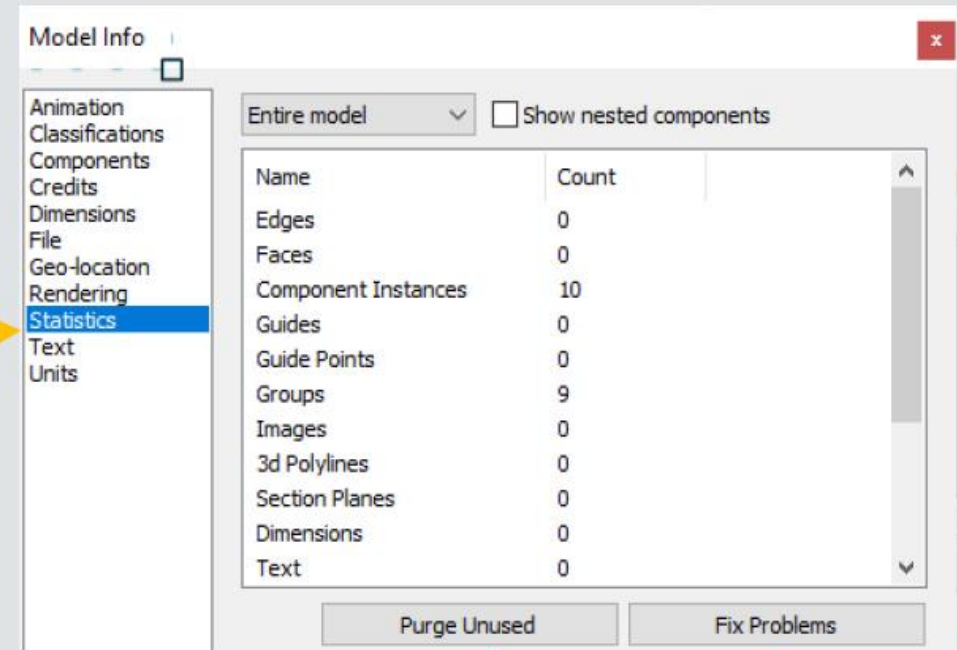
Model Info

x

Animation
Classifications
Components
Credits
Dimensions
File
Geo-location
Rendering
Statistics
Text
Units

Entire model

Show nested components

| Name | Count |
|---|---|
| Edges | 0 |
| Faces | 0 |
| Component Instances | 10 |
| Guides | 0 |
| Guide Points | 0 |
| Groups | 9 |
| Images | 0 |
| 3d Polylines | 0 |
| Section Planes | 0 |
| Dimensions | 0 |
| Text | 0 |

Purge Unused

Fix Problems